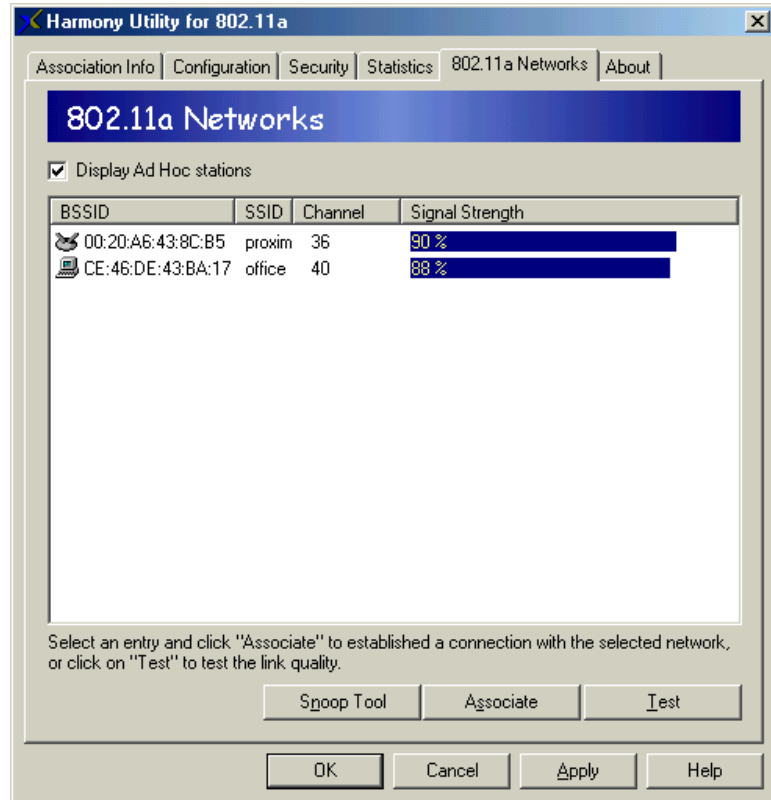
Harmony Utility for 802.11a

Association Info | Configuration | Security | Statistics | 802.11a Networks | About

802.11a Networks

Display Ad Hoc stations

| BSSID | SSID | Channel | Signal Strength |
|---|---|---|---|
| 00:20:A6:43:8C:B5 | proxim | 36 | 90 % |
| CE:46:DE:43:BA:17 | office | 40 | 88 % |

Select an entry and click "Associate" to established a connection with the selected network, or click on "Test" to test the link quality.

Snoop Tool | Associate | Test

OK | Cancel | Apply | Help